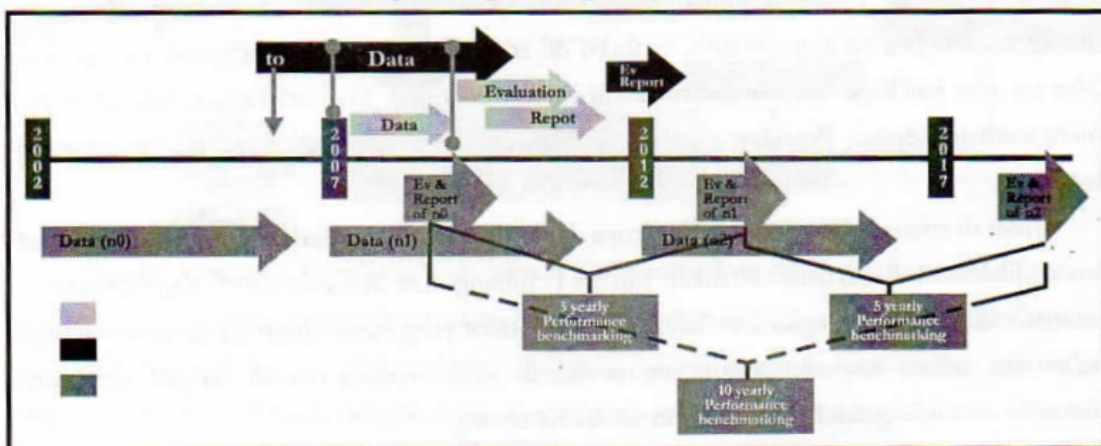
to

Data

Ev Report

Evaluation

Data

Repot

2002

2007

2012

2017

Ev & Report of n0

Ev & Report of n1

Ev & Report of n2

Data (n0)

Data (n1)

Data (n2)

5 yearly Performance benchmarking

5 yearly Performance benchmarking

10 yearly Performance benchmarking